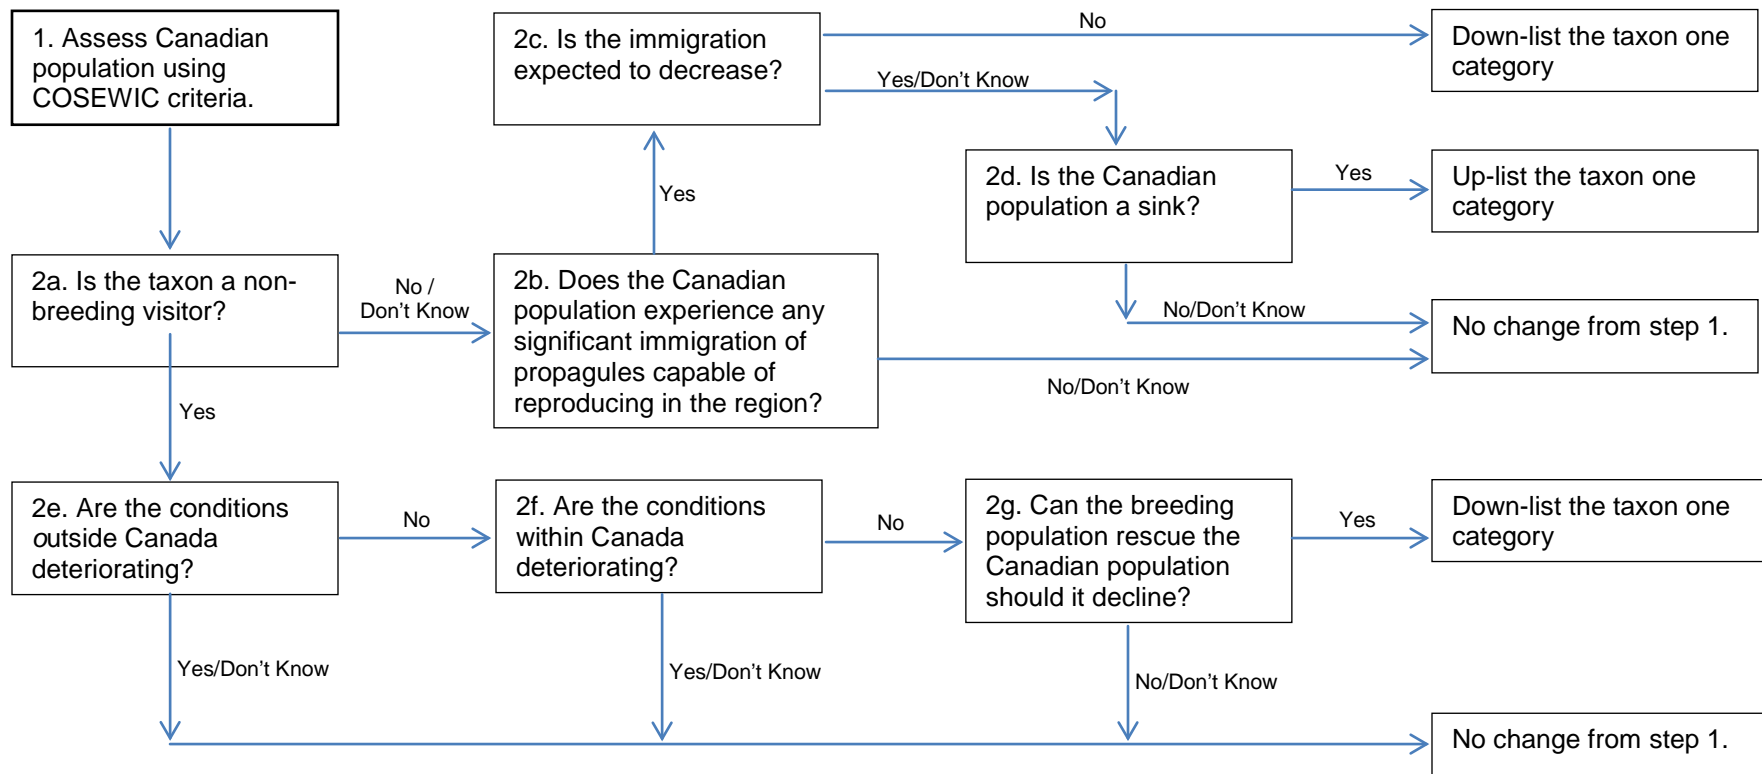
1. Assess Canadian population using COSEWIC criteria.

2c. Is the immigration expected to decrease?

No

Down-list the taxon one category

Yes/Don't Know

2d. Is the Canadian population a sink?

Yes

Up-list the taxon one category

Yes

2a. Is the taxon a non-breeding visitor?

No / Don't Know

2b. Does the Canadian population experience any significant immigration of propagules capable of reproducing in the region?

No/Don't Know

No change from step 1.

No/Don't Know

Yes

2e. Are the conditions outside Canada deteriorating?

No

2f. Are the conditions within Canada deteriorating?

No

2g. Can the breeding population rescue the Canadian population should it decline?

Yes

Down-list the taxon one category

Yes/Don't Know

Yes/Don't Know

No/Don't Know

No change from step 1.